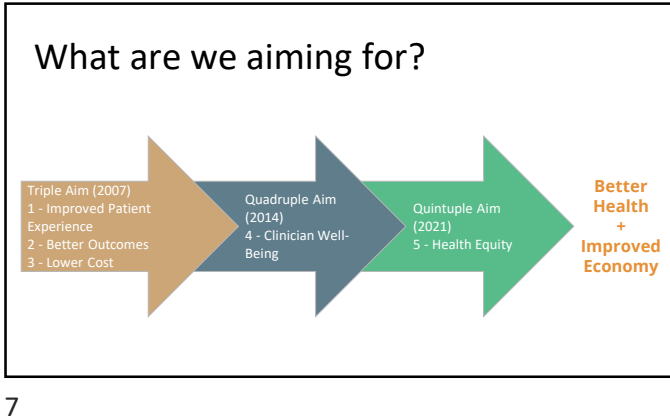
What are we aiming for?

Triple Aim (2007)
1 - Improved Patient Experience
2 - Better Outcomes
3 - Lower Cost

Quadruple Aim (2014)
4 - Clinician Well-Being

Quintuple Aim (2021)
5 - Health Equity

Better Health + Improved Economy

7